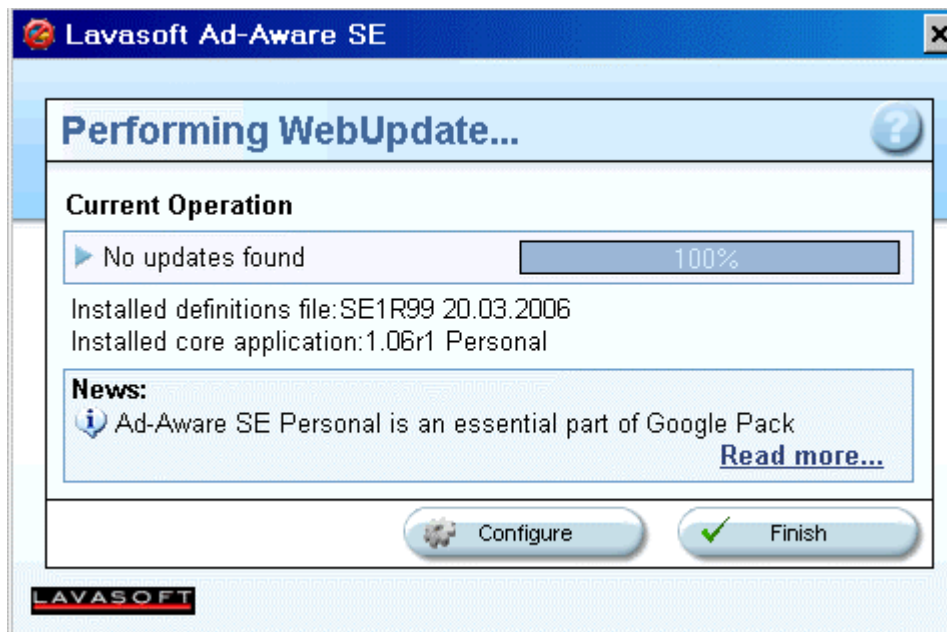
Lavasoft Ad-Aware SE

Performing WebUpdate...

Current Operation

No updates found

100%

Installed definitions file:SE1R99 20.03.2006
Installed core application:1.06r1 Personal

News:
Ad-Aware SE Personal is an essential part of Google Pack
Read more...

Configure

Finish

LAVASOFT